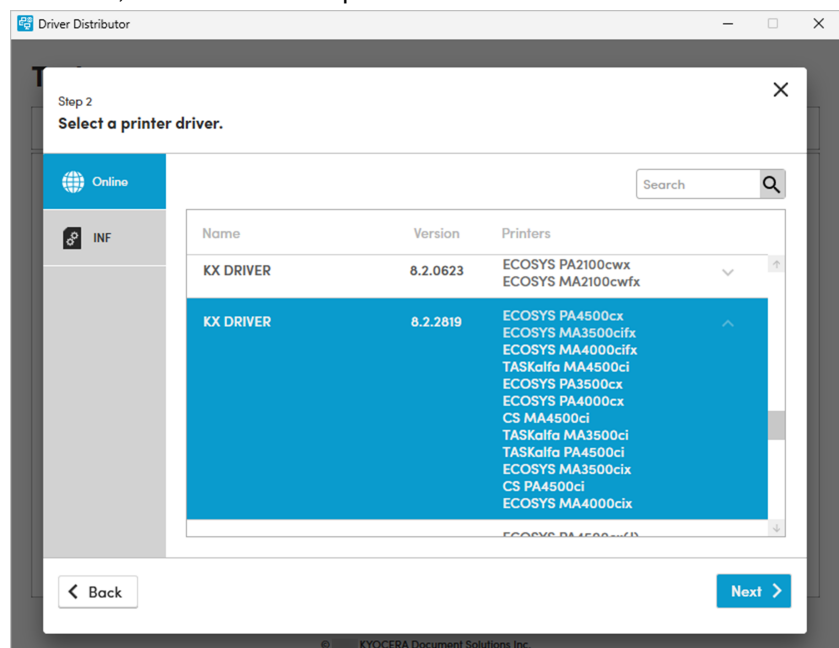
Driver Distributor

Step 2
Select a printer driver.

Online
INF

Search

| Name | Version | Printers |
|---|---|---|
| KX DRIVER | 8.2.0623 | ECOSYS PA2100cwx ECOSYS MA2100cwfx |
| KX DRIVER | 8.2.2819 | ECOSYS PA4500cx ECOSYS MA3500cifx ECOSYS MA4000cifx TASKalfa MA4500ci ECOSYS PA3500cx ECOSYS PA4000cx CS MA4500ci TASKalfa MA3500ci TASKalfa PA4500ci ECOSYS MA3500cix CS PA4500ci ECOSYS MA4000cix |
| | | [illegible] |

Back
Next

© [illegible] KYOCERA Document Solutions Inc.